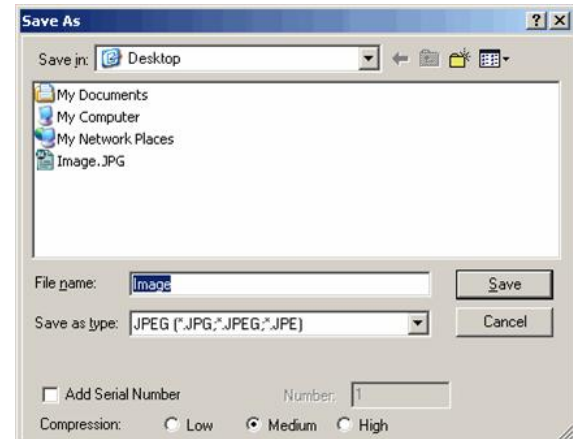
Save As

? X

Save in: Desktop

My Documents
My Computer
My Network Places
Image.JPG

File name: Image

Save

Save as type: JPEG (*.JPG;*.JPEG;*.JPE)

Cancel

Add Serial Number

Number: 1

Compression: Low Medium High